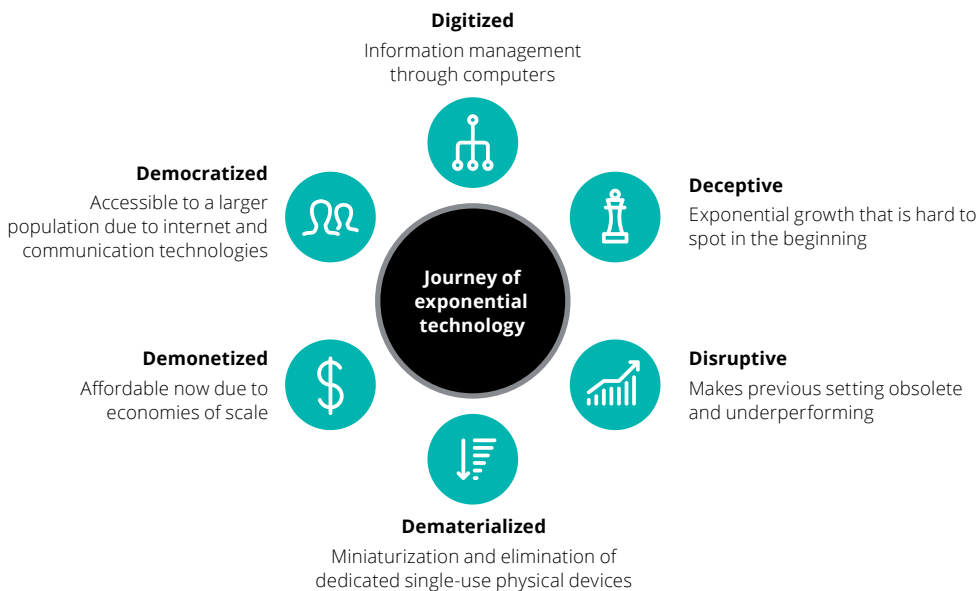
Digitized
Information management through computers

Democratized
Accessible to a larger population due to internet and communication technologies

Deceptive
Exponential growth that is hard to spot in the beginning

Journey of exponential technology

Demonetized
Affordable now due to economies of scale

Disruptive
Makes previous setting obsolete and underperforming

Dematerialized
Miniaturization and elimination of dedicated single-use physical devices